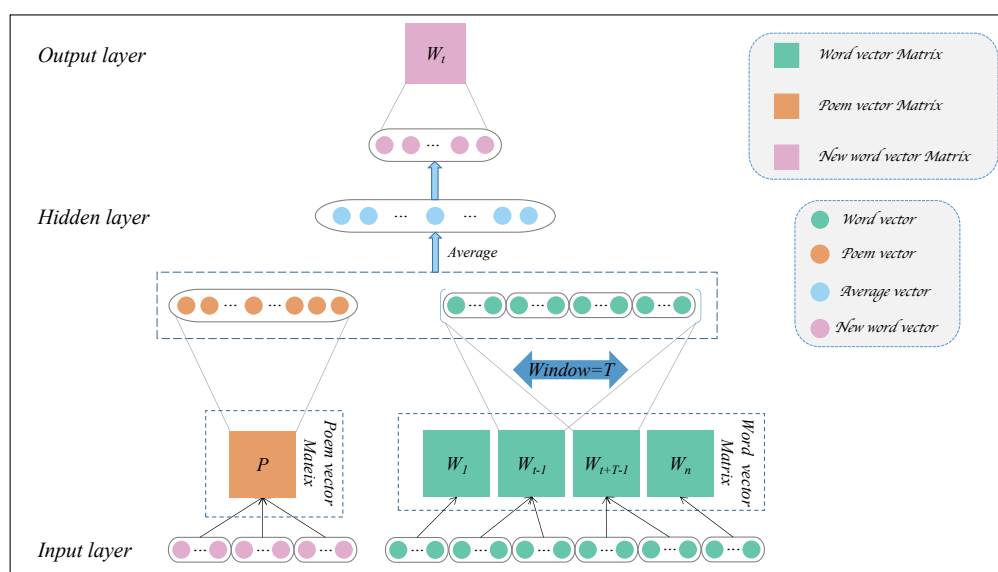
Output layer

$W_t$

Word vector Matrix

Poem vector Matrix

New word vector Matrix

Hidden layer

Word vector

Poem vector

Average vector

New word vector

Average

Window=T

Poem vector Matrix

$P$

$W_1$

$W_{t-1}$

$W_{t+T-1}$

$W_n$

Word vector Matrix

Input layer